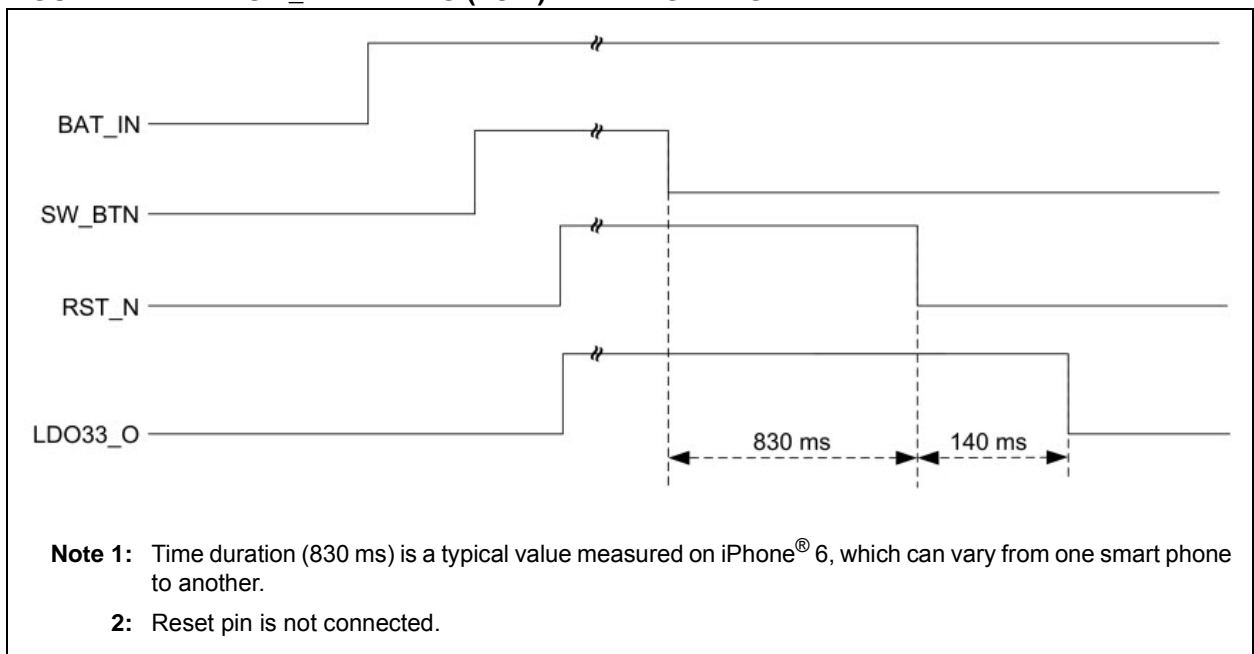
BAT_IN

SW_BTN

RST_N

LDO33_O

830 ms

140 ms

**Note 1:** Time duration (830 ms) is a typical value measured on iPhone® 6, which can vary from one smart phone to another.

**2:** Reset pin is not connected.